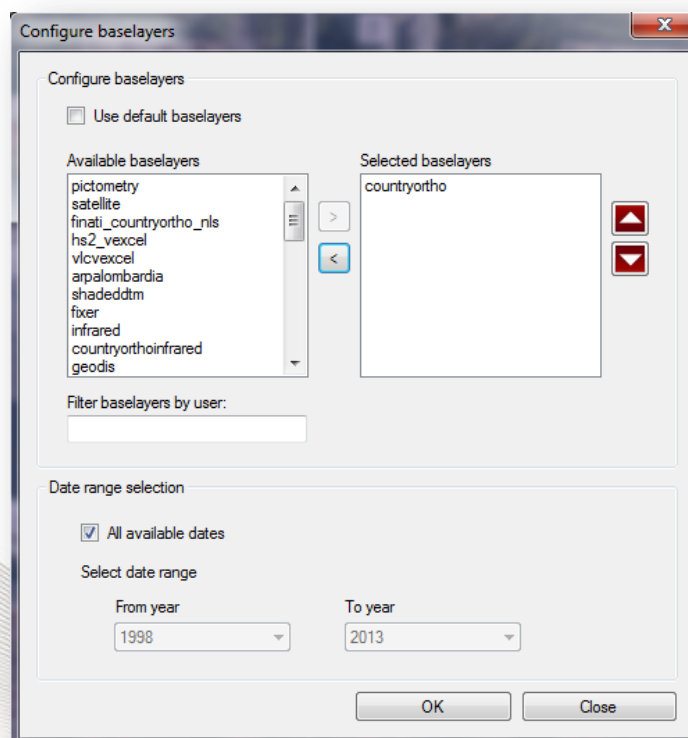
Configure baselayers

Configure baselayers

Use default baselayers

Available baselayers

pictometry
satellite
finati_countryortho_nls
hs2_vexcel
vlcvexcel
arpalombardia
shadeddtm
fixer
infrared
countryorthoinfrared
geodis

>

<

Selected baselayers

countryortho

Filter baselayers by user:

Date range selection

All available dates

Select date range

From year

1998

To year

2013

OK

Close